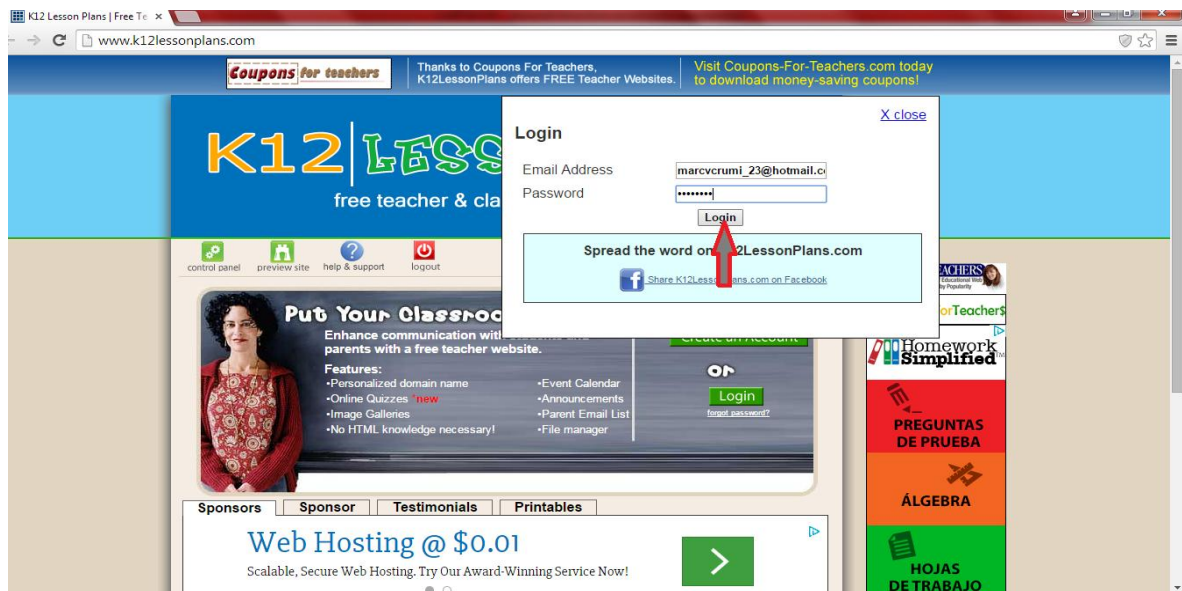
K12 Lesson Plans | Free Te ×

www.k12lessonplans.com

Coupons for teachers

Thanks to Coupons For Teachers, K12LessonPlans offers FREE Teacher Websites.

Visit Coupons-For-Teachers.com today to download money-saving coupons!

K12 LESS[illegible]

free teacher & cla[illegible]

control panel preview site help & support logout

Login

X close

Email Address marcvcrumi_23@hotmail.c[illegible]

Password ••••••••

Login

Spread the word on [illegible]2LessonPlans.com

Share K12Less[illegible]lans.com on Facebook

Put Your Classroo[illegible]

Enhance communication wit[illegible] parents with a free teacher website.

Create an Account

Features:
•Personalized domain name
•Online Quizzes *new
•Image Galleries
•No HTML knowledge necessary!
•Event Calendar
•Announcements
•Parent Email List
•File manager

or

Login

forgot password?

Sponsors Sponsor Testimonials Printables

Web Hosting @ $0.01

Scalable, Secure Web Hosting. Try Our Award-Winning Service Now!

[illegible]EACHERS

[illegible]orTeacher$

Homework Simplified

PREGUNTAS DE PRUEBA

ÁLGEBRA

HOJAS DE TRABAJO